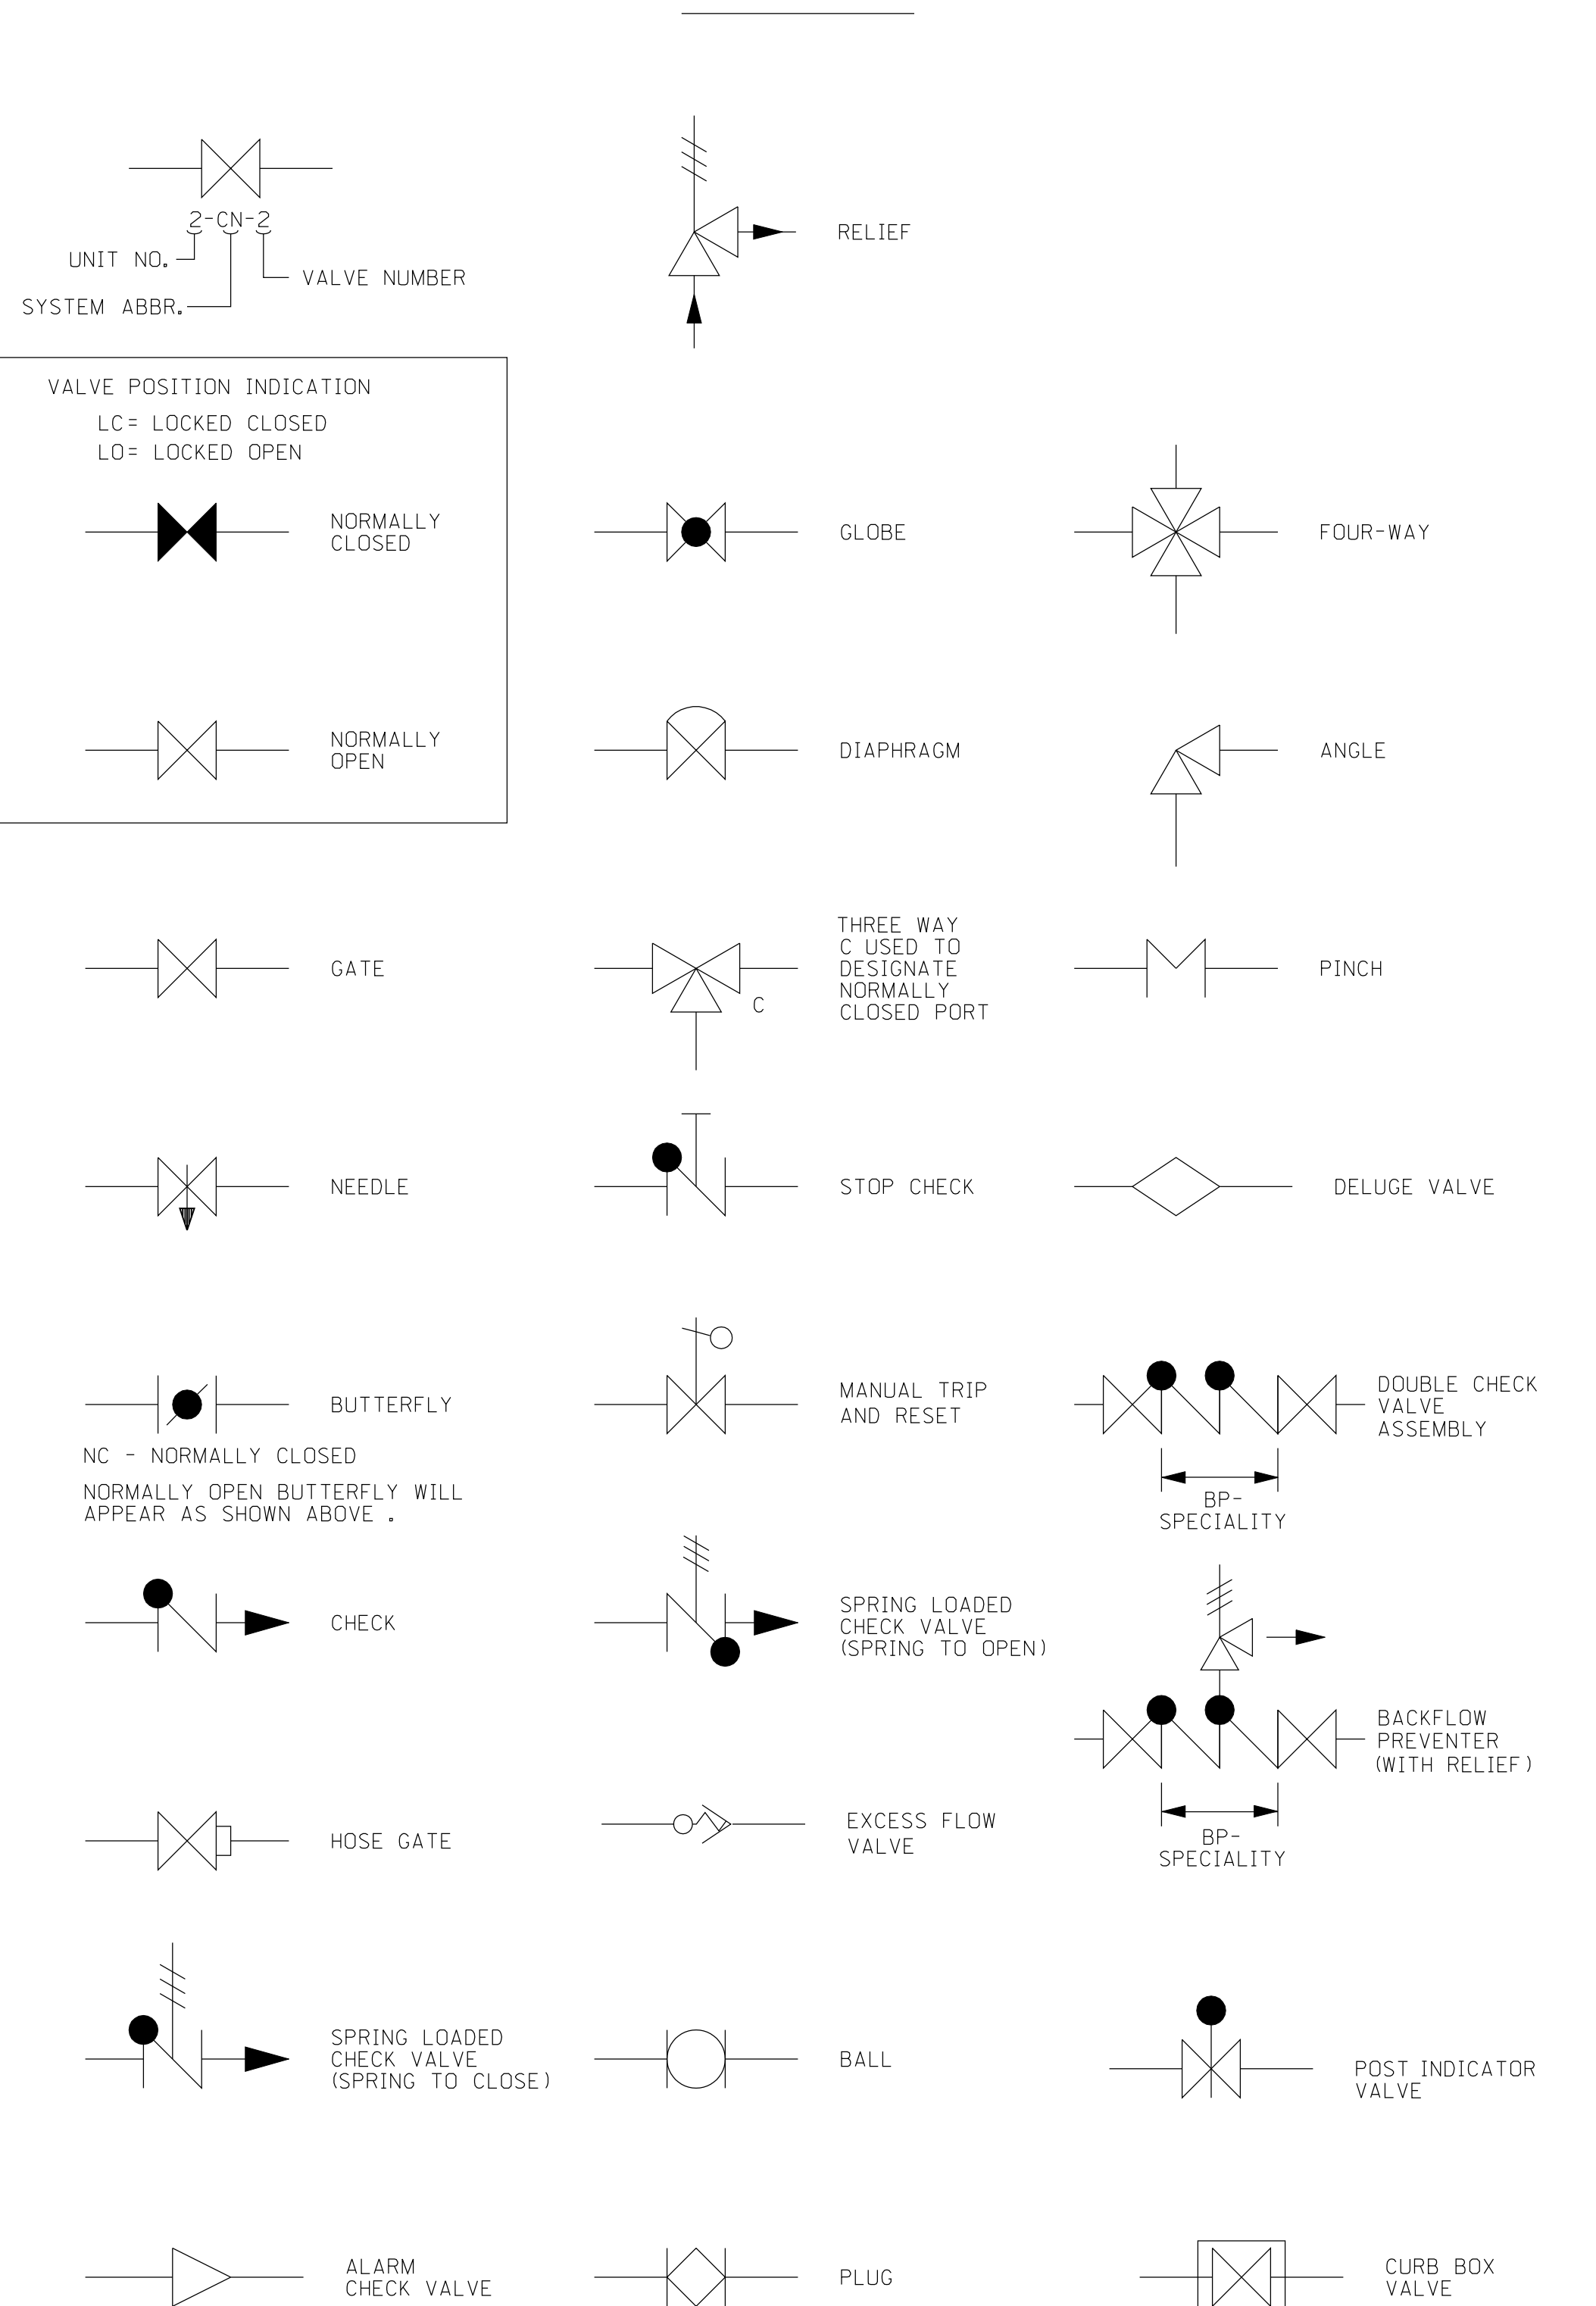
2-CN-2
UNIT NO.
VALVE NUMBER
SYSTEM ABBR.

RELIEF

VALVE POSITION INDICATION
LC= LOCKED CLOSED
LO= LOCKED OPEN

NORMALLY CLOSED

NORMALLY OPEN

GLOBE

FOUR-WAY

DIAPHRAGM

ANGLE

GATE

C

THREE WAY C USED TO DESIGNATE NORMALLY CLOSED PORT

PINCH

NEEDLE

STOP CHECK

DELUGE VALVE

BUTTERFLY

NC - NORMALLY CLOSED

NORMALLY OPEN BUTTERFLY WILL APPEAR AS SHOWN ABOVE .

MANUAL TRIP AND RESET

DOUBLE CHECK VALVE ASSEMBLY

BP-SPECIALITY

CHECK

SPRING LOADED CHECK VALVE (SPRING TO OPEN)

BACKFLOW PREVENTER (WITH RELIEF)

BP-SPECIALITY

HOSE GATE

EXCESS FLOW VALVE

SPRING LOADED CHECK VALVE (SPRING TO CLOSE)

BALL

POST INDICATOR VALVE

ALARM CHECK VALVE

PLUG

CURB BOX VALVE